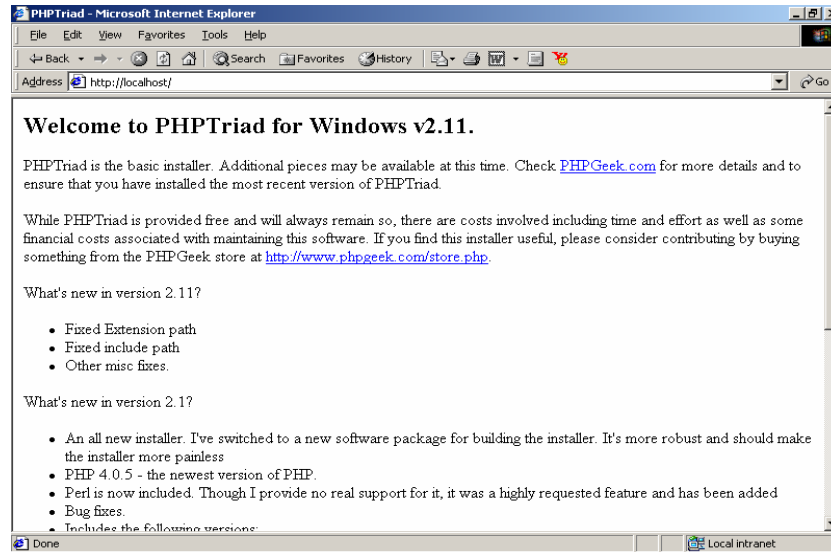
PHPTriad - Microsoft Internet Explorer

File Edit View Favorites Tools Help

Back Search Favorites History

Address http://localhost/

Go

# Welcome to PHPTriad for Windows v2.11.

PHPTriad is the basic installer. Additional pieces may be available at this time. Check PHPGeek.com for more details and to ensure that you have installed the most recent version of PHPTriad.

While PHPTriad is provided free and will always remain so, there are costs involved including time and effort as well as some financial costs associated with maintaining this software. If you find this installer useful, please consider contributing by buying something from the PHPGeek store at http://www.phpgeek.com/store.php.

What's new in version 2.11?

- Fixed Extension path
- Fixed include path
- Other misc fixes.

What's new in version 2.1?

- An all new installer. I've switched to a new software package for building the installer. It's more robust and should make the installer more painless
- PHP 4.0.5 - the newest version of PHP.
- Perl is now included. Though I provide no real support for it, it was a highly requested feature and has been added
- Bug fixes.
- Includes the following versions:

Done

Local intranet